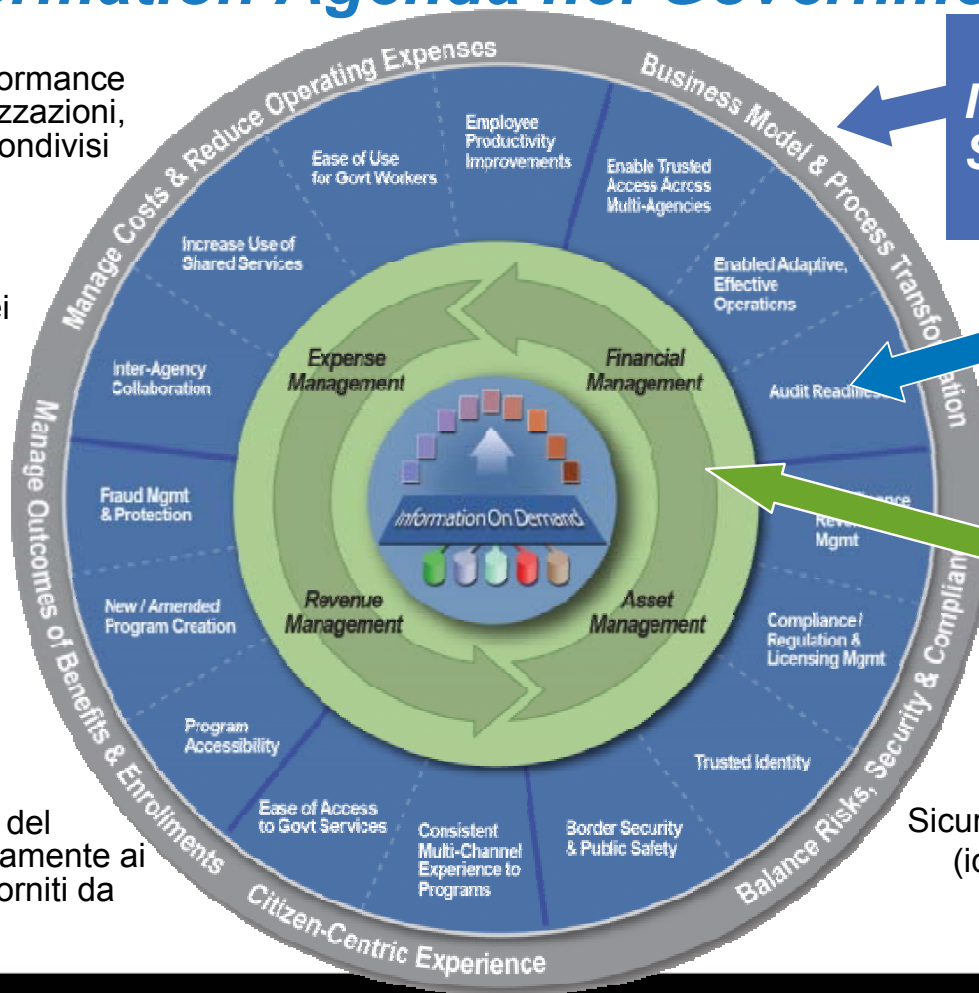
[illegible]rmation Agenda nel Governm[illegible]

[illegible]ormance
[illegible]zzazioni,
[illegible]ondivisi

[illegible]i

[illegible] del
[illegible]amente ai
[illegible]orniti da

Manage Costs & Reduce Operating Expenses

Business Model & Process Transfo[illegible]ation

Manage Outcomes of Benefits & Enrolments

Citizen-Centric Experience

Balance Risks, Security & Complian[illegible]

Employee Productivity Improvements

Ease of Use for Govt Workers

Enable Trusted Access Across Multi-Agencies

Increase Use of Shared Services

Enabled Adaptive, Effective Operations

Inter-Agency Collaboration

Audit Readi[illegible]

Fraud Mgmt & Protection

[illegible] Rev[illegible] Mgmt

New / Amended Program Creation

Compliance / Regulation & Licensing Mgmt

Program Accessibility

Trusted Identity

Ease of Access to Govt Services

Consistent Multi-Channel Experience to Programs

Border Security & Public Safety

Expense Management

Financial Management

Revenue Management

Asset Management

Information On Demand

I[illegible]
S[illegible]

Sicur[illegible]
(id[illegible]